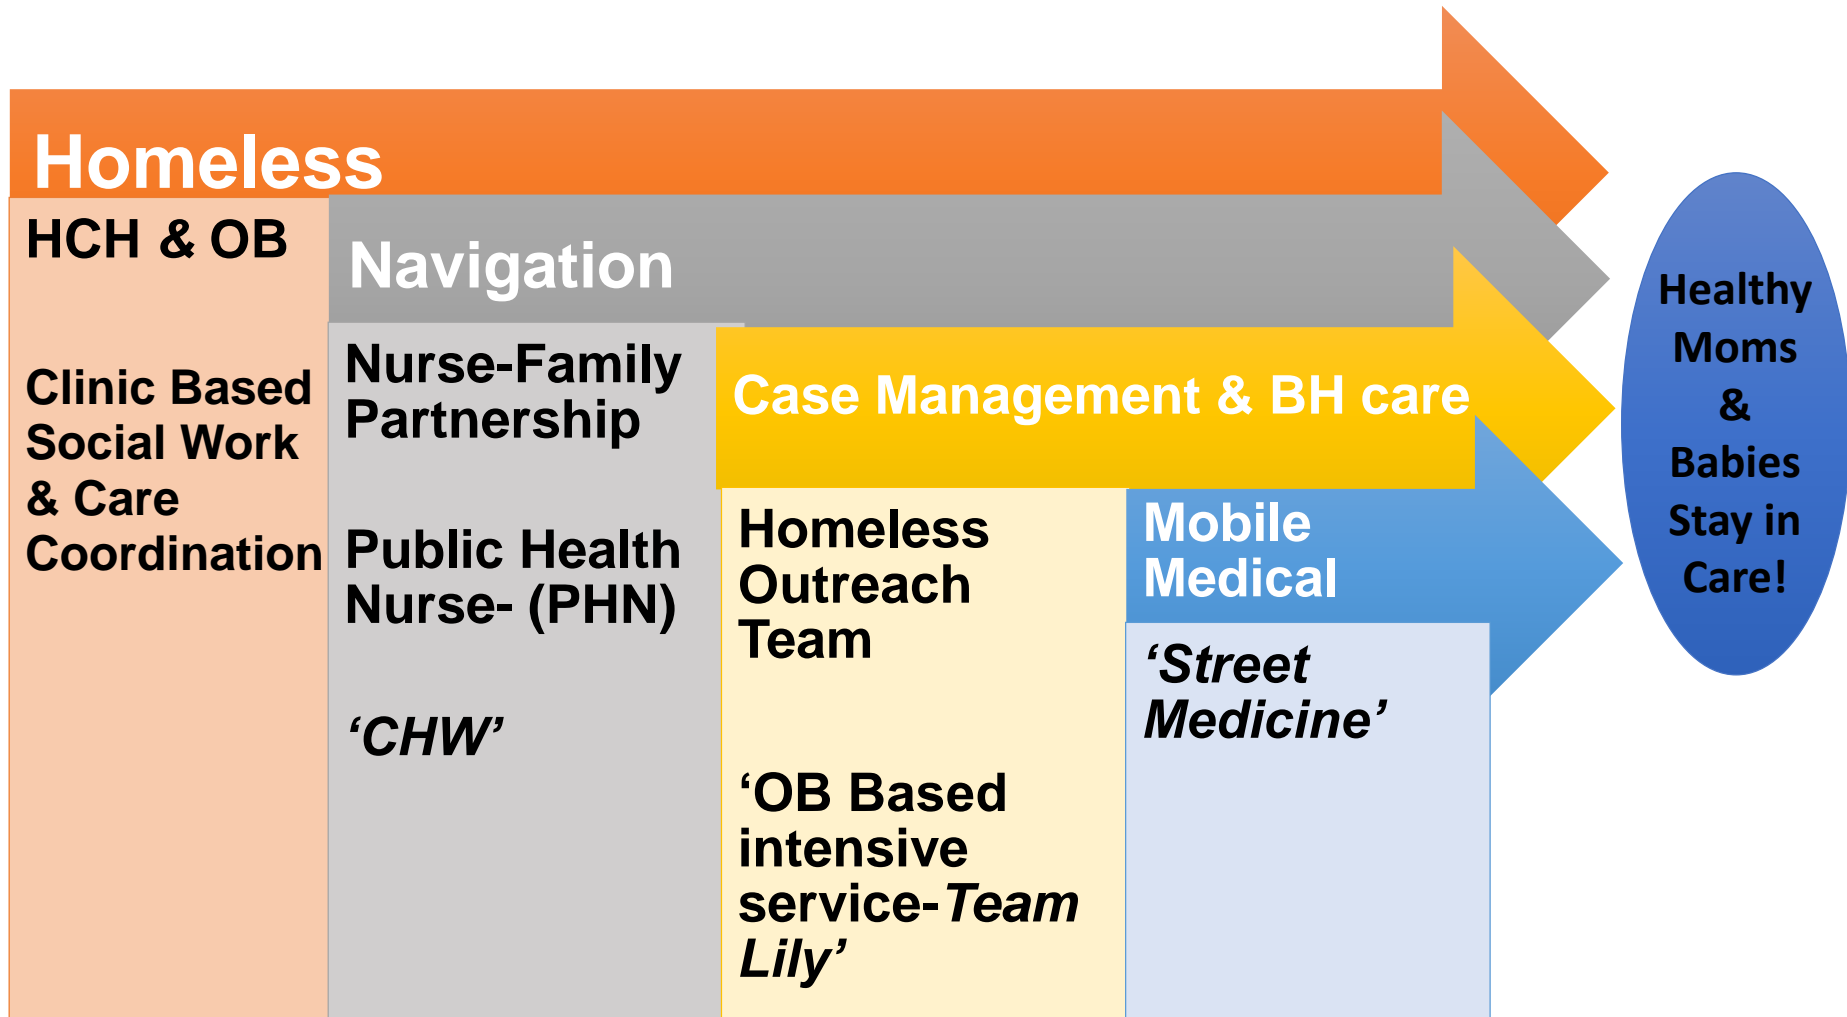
Homeless

HCH & OB

Clinic Based Social Work & Care Coordination

Navigation

Nurse-Family Partnership

Public Health Nurse- (PHN)

‘CHW’

Case Management & BH care

Homeless Outreach Team

‘OB Based intensive service-Team Lily’

Mobile Medical

‘Street Medicine’

Healthy Moms & Babies Stay in Care!